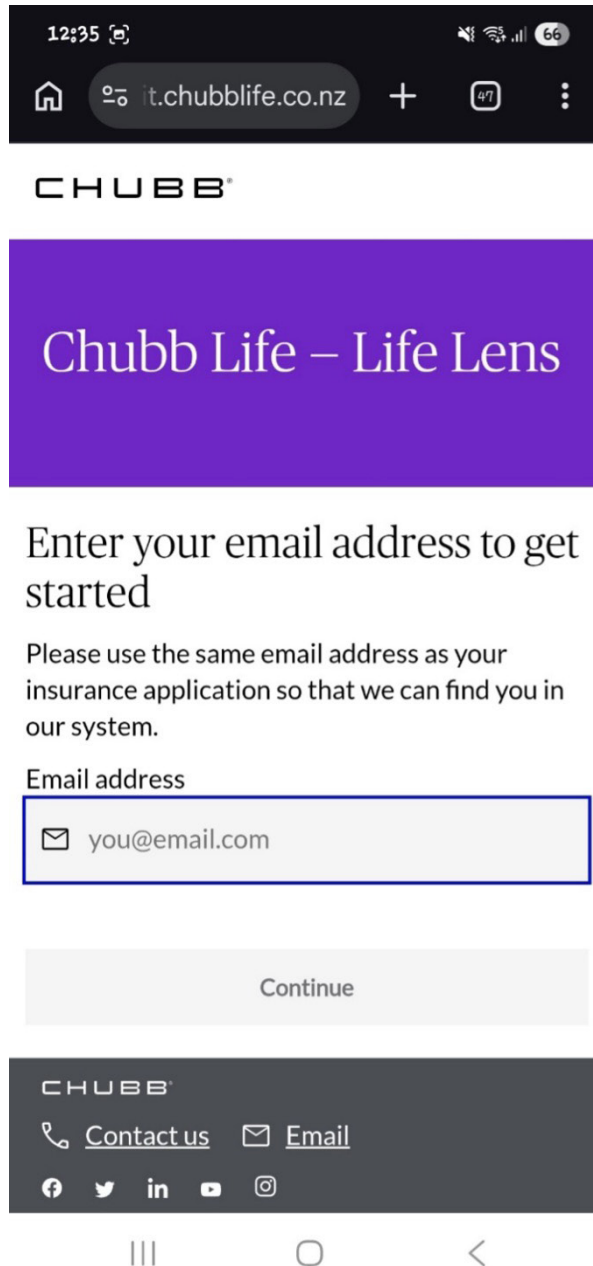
12:35

66

t.chubblife.co.nz

47

CHUBB

Chubb Life – Life Lens

Enter your email address to get started

Please use the same email address as your insurance application so that we can find you in our system.

Email address

you@email.com

Continue

CHUBB

Contact us Email